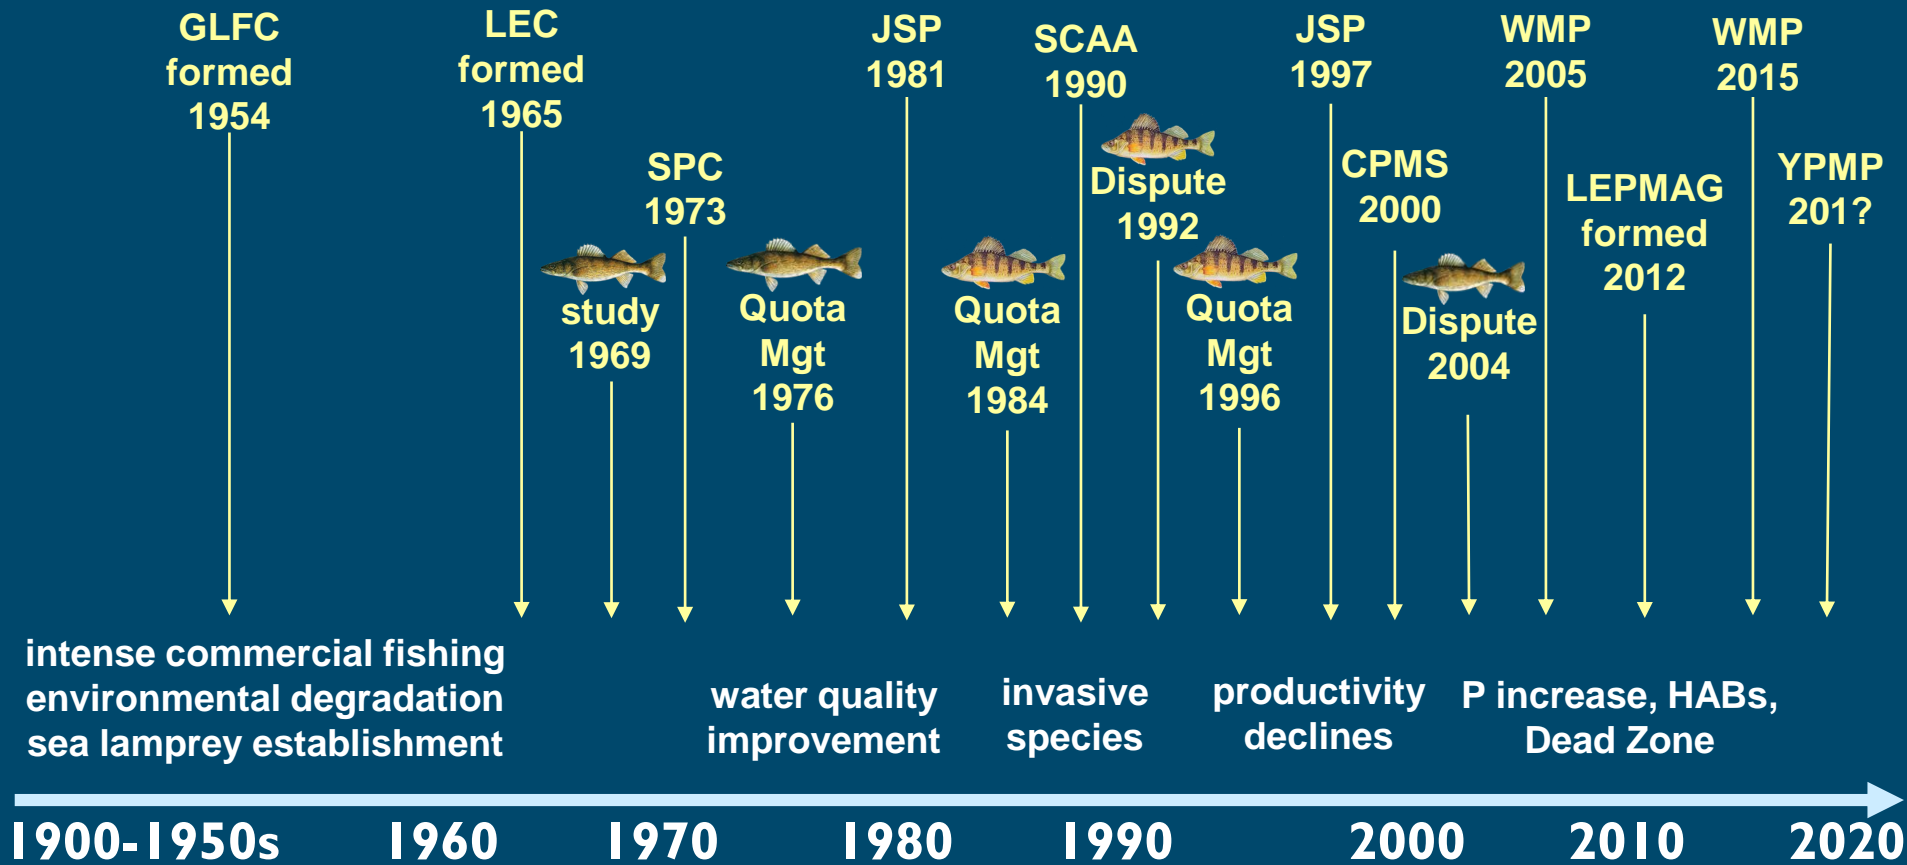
GLFC formed 1954

LEC formed 1965

study 1969

SPC 1973

Quota Mgt 1976

JSP 1981

Quota Mgt 1984

SCAA 1990

Dispute 1992

Quota Mgt 1996

JSP 1997

CPMS 2000

Dispute 2004

WMP 2005

LEPMAG formed 2012

WMP 2015

YPMP 201?

intense commercial fishing
environmental degradation
sea lamprey establishment

water quality improvement

invasive species

productivity declines

P increase, HABs, Dead Zone

1900-1950s 1960 1970 1980 1990 2000 2010 2020